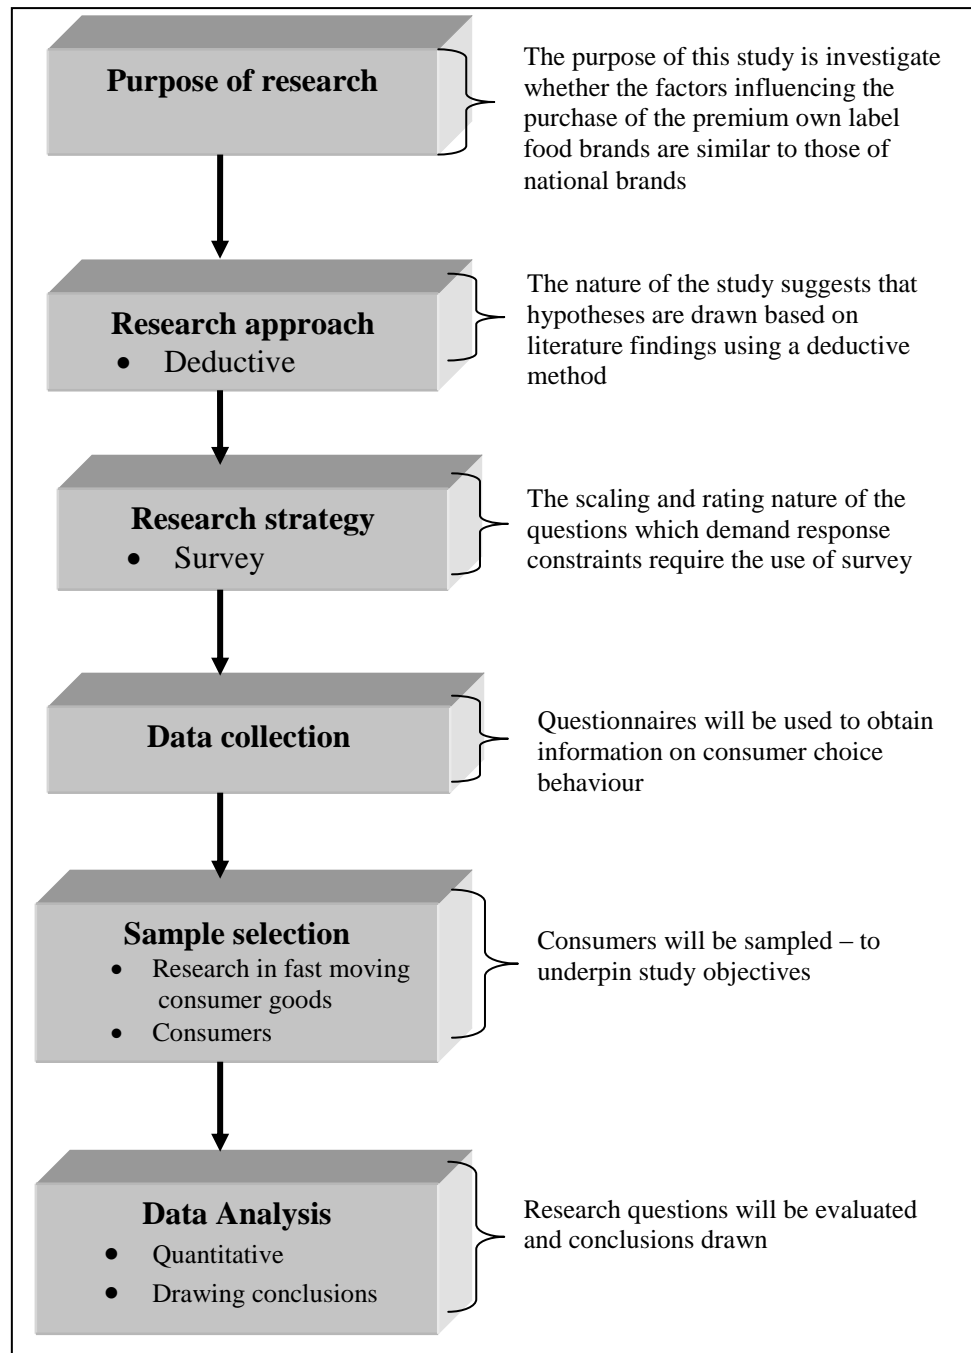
Purpose of research

The purpose of this study is investigate whether the factors influencing the purchase of the premium own label food brands are similar to those of national brands

Research approach
• Deductive

The nature of the study suggests that hypotheses are drawn based on literature findings using a deductive method

Research strategy
• Survey

The scaling and rating nature of the questions which demand response constraints require the use of survey

Data collection

Questionnaires will be used to obtain information on consumer choice behaviour

Sample selection
• Research in fast moving consumer goods
• Consumers

Consumers will be sampled – to underpin study objectives

Data Analysis
• Quantitative
• Drawing conclusions

Research questions will be evaluated and conclusions drawn